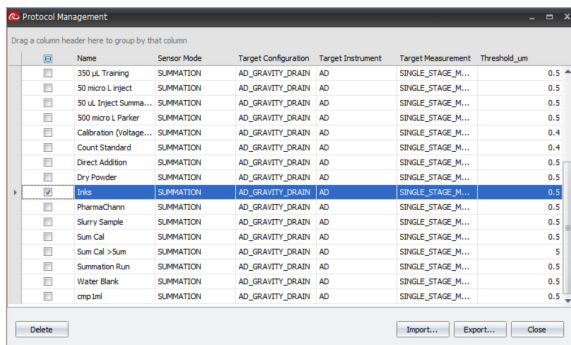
Protocol Management

Drag a column header here to group by that column

| | Name | Sensor Mode | Target Configuration | Target Instrument | Target Measurement | Threshold_um |
|---|---|---|---|---|---|---|
| | 350 µL Training | SUMMATION | AD_GRAVITY_DRAIN | AD | SINGLE_STAGE_M... | 0.5 |
| | 50 micro L inject | SUMMATION | AD_GRAVITY_DRAIN | AD | SINGLE_STAGE_M... | 0.5 |
| | 50 uL Inject Summa... | SUMMATION | AD_GRAVITY_DRAIN | AD | SINGLE_STAGE_M... | 0.5 |
| | 500 micro L Parker | SUMMATION | AD_GRAVITY_DRAIN | AD | SINGLE_STAGE_M... | 0.5 |
| | Calibration (Voltage... | SUMMATION | AD_GRAVITY_DRAIN | AD | SINGLE_STAGE_M... | 0.4 |
| | Count Standard | SUMMATION | AD_GRAVITY_DRAIN | AD | SINGLE_STAGE_M... | 0.4 |
| | Direct Addition | SUMMATION | AD_GRAVITY_DRAIN | AD | SINGLE_STAGE_M... | 0.5 |
| | Dry Powder | SUMMATION | AD_GRAVITY_DRAIN | AD | SINGLE_STAGE_M... | 0.5 |
| ✓ | Inks | SUMMATION | AD_GRAVITY_DRAIN | AD | SINGLE_STAGE_M... | 0.5 |
| | PharmaChann | SUMMATION | AD_GRAVITY_DRAIN | AD | SINGLE_STAGE_M... | 0.5 |
| | Slurry Sample | SUMMATION | AD_GRAVITY_DRAIN | AD | SINGLE_STAGE_M... | 0.5 |
| | Sum Cal | SUMMATION | AD_GRAVITY_DRAIN | AD | SINGLE_STAGE_M... | 0.5 |
| | Sum Cal >5um | SUMMATION | AD_GRAVITY_DRAIN | AD | SINGLE_STAGE_M... | 5 |
| | Summation Run | SUMMATION | AD_GRAVITY_DRAIN | AD | SINGLE_STAGE_M... | 0.5 |
| | Water Blank | SUMMATION | AD_GRAVITY_DRAIN | AD | SINGLE_STAGE_M... | 0.5 |
| | cmp1ml | SUMMATION | AD_GRAVITY_DRAIN | AD | SINGLE_STAGE_M... | 0.5 |

Delete

Import... Export... Close